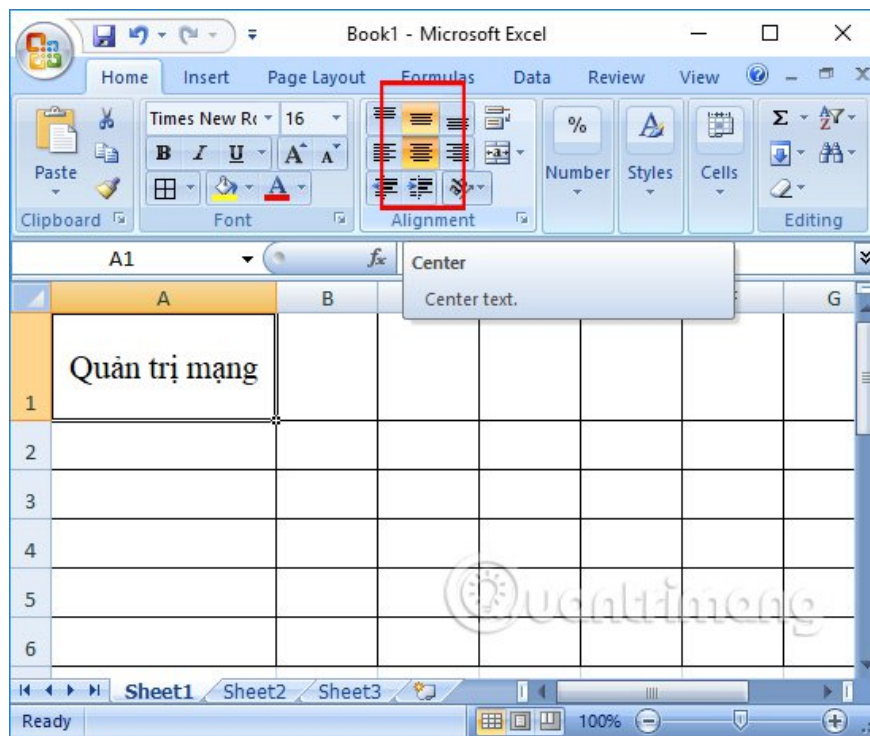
Book1 - Microsoft Excel

Home Insert Page Layout Formulas Data Review View

Paste
Clipboard

Times New Ro 16
B I U A A
Font

Alignment

% Number
Styles
Cells
Editing

A1 $f_x$

Center
Center text.

| | A | B | | | | G |
|---|---|---|---|---|---|---|
| 1 | Quản trị mạng | | | | | |
| 2 | | | | | | |
| 3 | | | | | | |
| 4 | | | | | | |
| 5 | | | | | | |
| 6 | | | | | | |

Quantrimang

Sheet1 Sheet2 Sheet3

Ready 100%